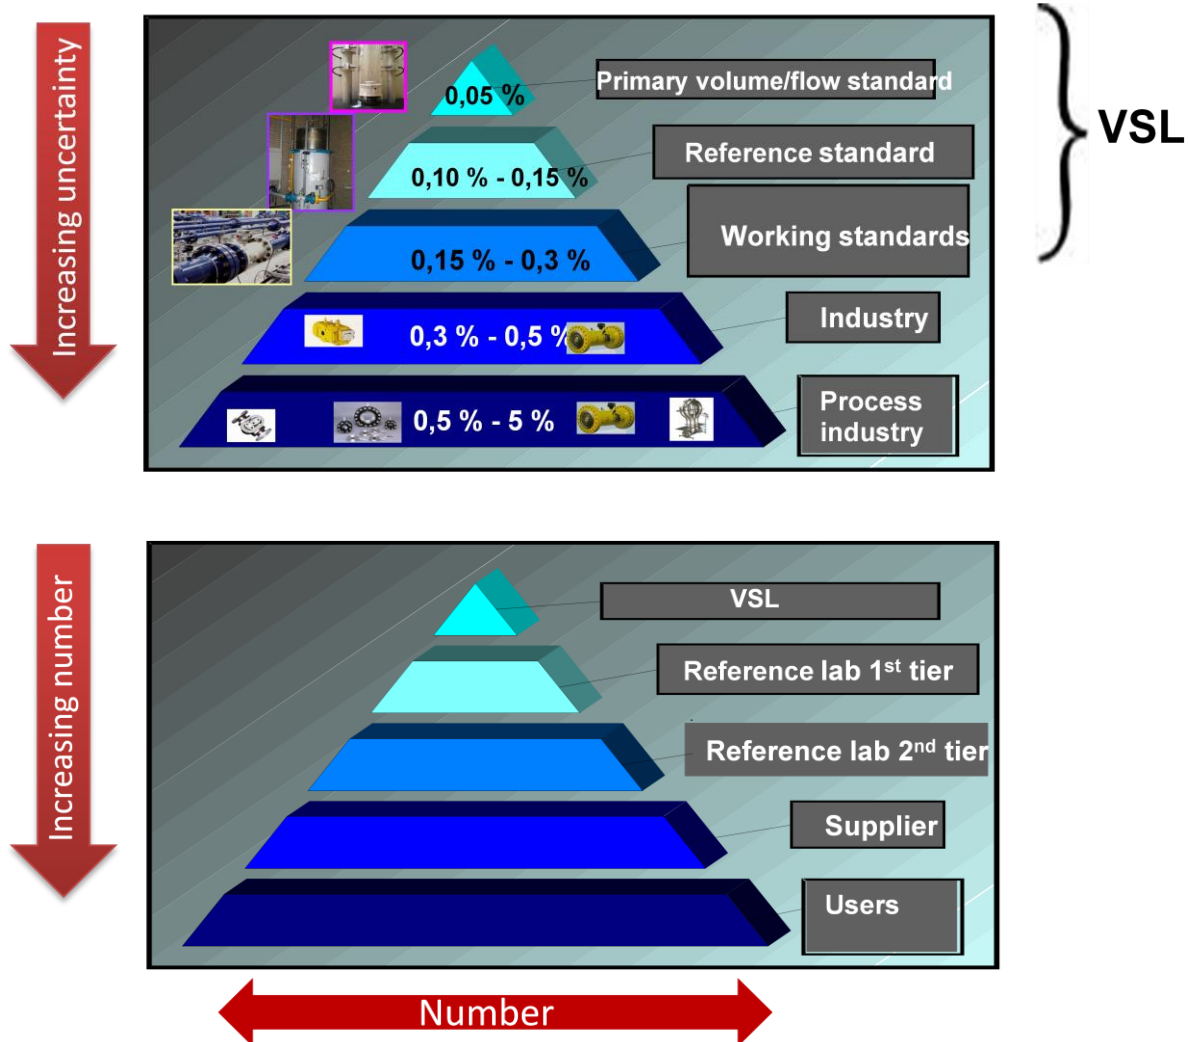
Increasing uncertainty

0,05 %
Primary volume/flow standard

0,10 % - 0,15 %
Reference standard

0,15 % - 0,3 %
Working standards

VSL

0,3 % - 0,5 %
Industry

0,5 % - 5 %
Process industry

Increasing number

VSL

Reference lab 1$^{st}$ tier

Reference lab 2$^{nd}$ tier

Supplier

Users

Number